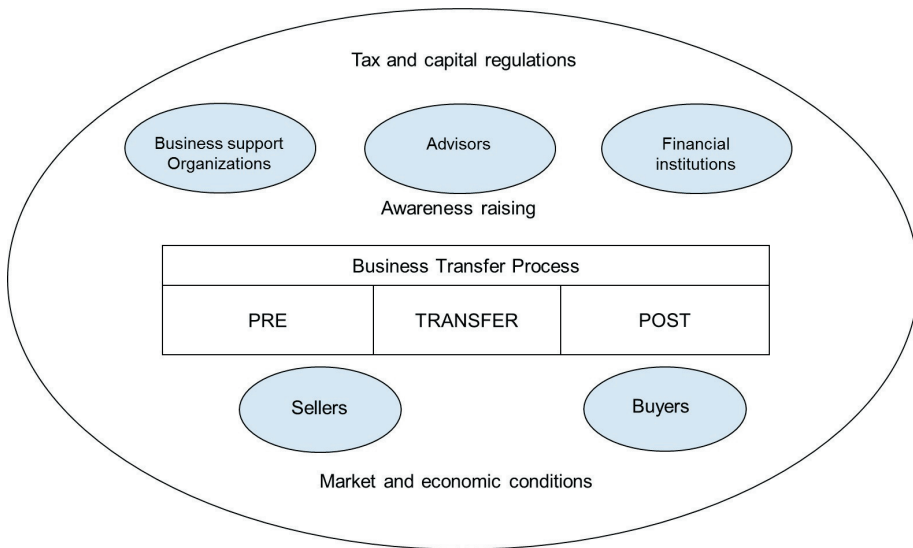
Tax and capital regulations

Business support Organizations

Advisors

Financial institutions

Awareness raising

| Business Transfer Process | | |
|---|---|---|
| PRE | TRANSFER | POST |

Sellers

Buyers

Market and economic conditions